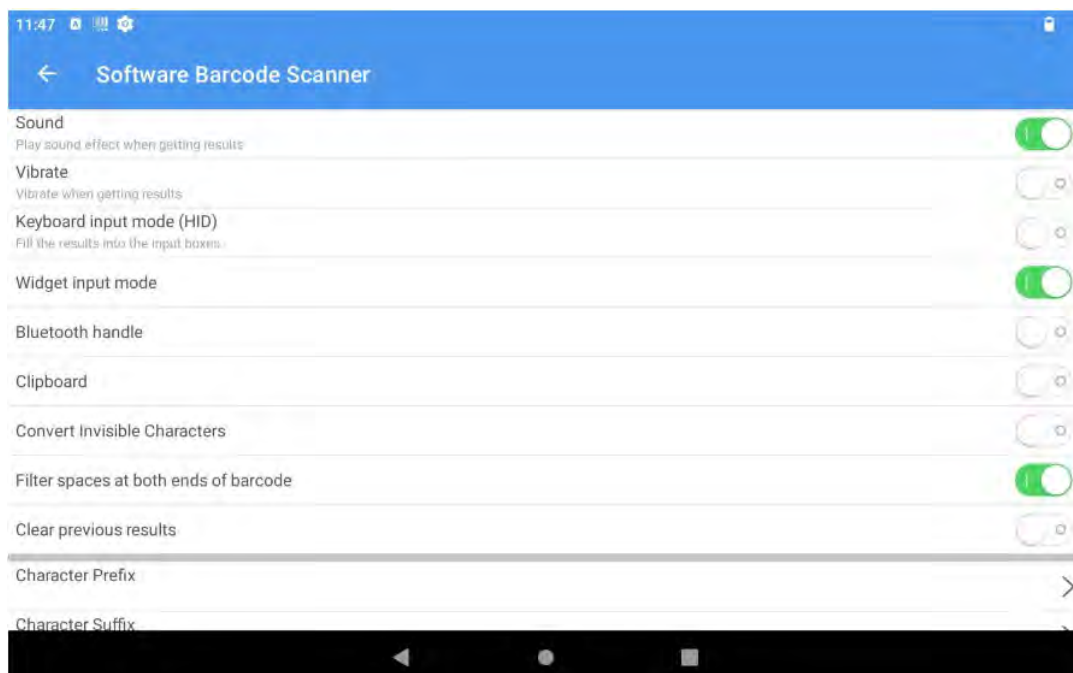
11:47

Software Barcode Scanner

Sound
Play sound effect when getting results

Vibrate
Vibrate when getting results

Keyboard input mode (HID)
Fill the results into the input boxes

Widget input mode

Bluetooth handle

Clipboard

Convert Invisible Characters

Filter spaces at both ends of barcode

Clear previous results

Character Prefix

Character Suffix